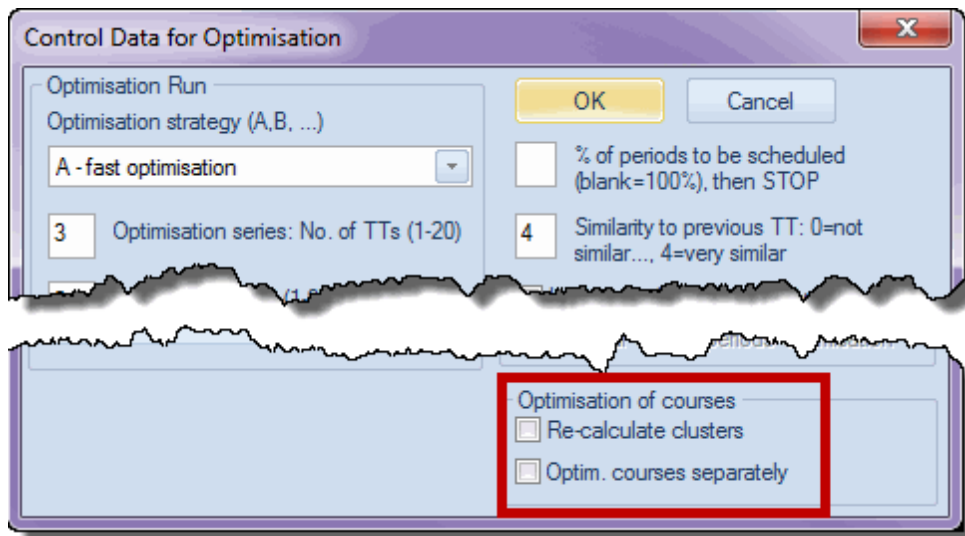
Control Data for Optimisation

Optimisation Run

Optimisation strategy (A,B, ...)

A - fast optimisation

3 Optimisation series: No. of TTs (1-20)

OK

Cancel

% of periods to be scheduled (blank=100%), then STOP

4 Similarity to previous TT: 0=not similar..., 4=very similar

Optimisation of courses

Re-calculate clusters

Optim. courses separately